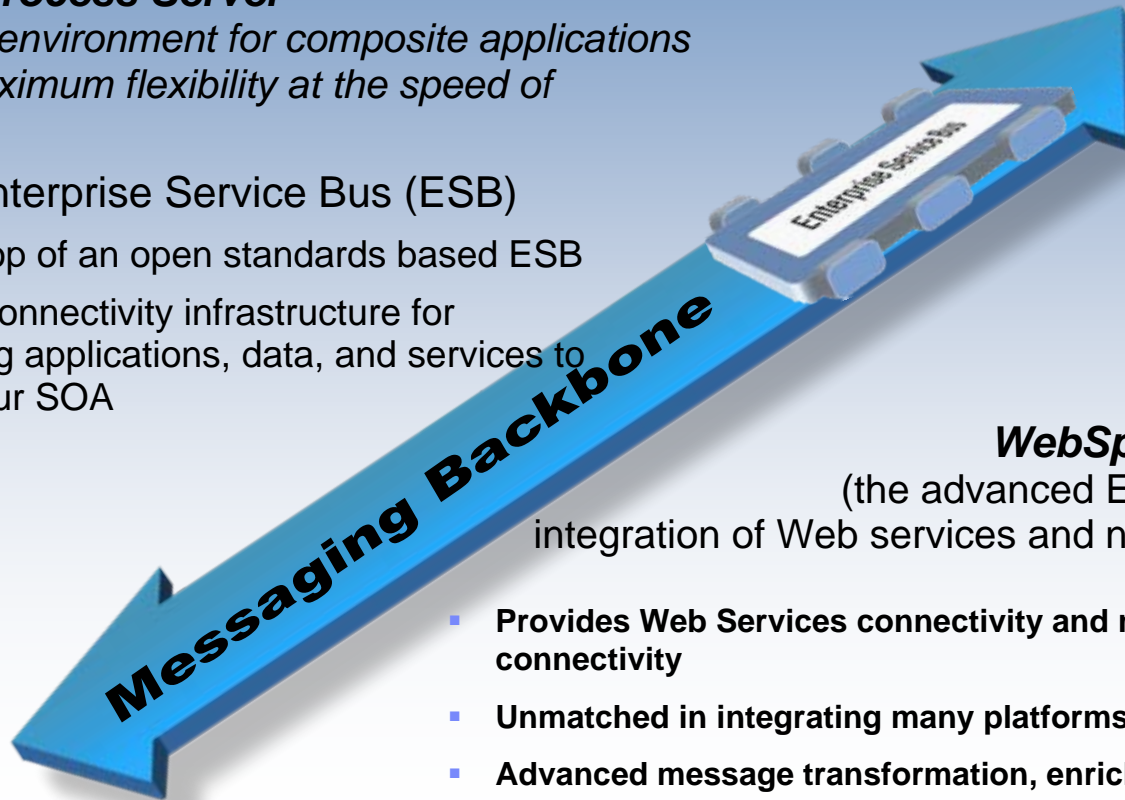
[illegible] Process Server
environment for composite applications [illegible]ximum flexibility at the speed of

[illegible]nterprise Service Bus (ESB)

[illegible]op of an open standards based ESB

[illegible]onnectivity infrastructure for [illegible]g applications, data, and services to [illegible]ur SOA

Enterprise Service Bus

Messaging Backbone

WebSp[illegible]

(the advanced E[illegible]

integration of Web services and n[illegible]

- Provides Web Services connectivity and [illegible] connectivity
- Unmatched in integrating many platforms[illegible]
- Advanced message transformation, enrich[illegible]